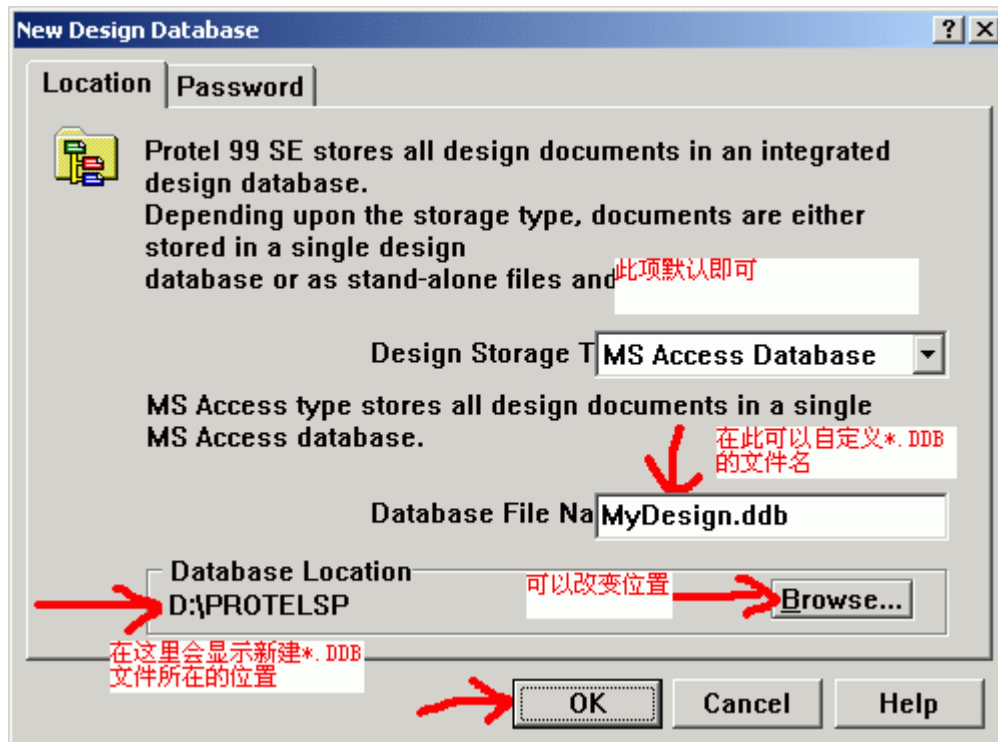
New Design Database

?

Location

Password

Protel 99 SE stores all design documents in an integrated design database.
Depending upon the storage type, documents are either stored in a single design
database or as stand-alone files and

此项默认即可

Design Storage T

MS Access Database

MS Access type stores all design documents in a single MS Access database.

在此可以自定义*.DDB的文件名

Database File Na

MyDesign.ddb

Database Location

D:\PROTELSP

可以改变位置

Browse...

在这里会显示新建*.DDB文件所在的位置

OK

Cancel

Help